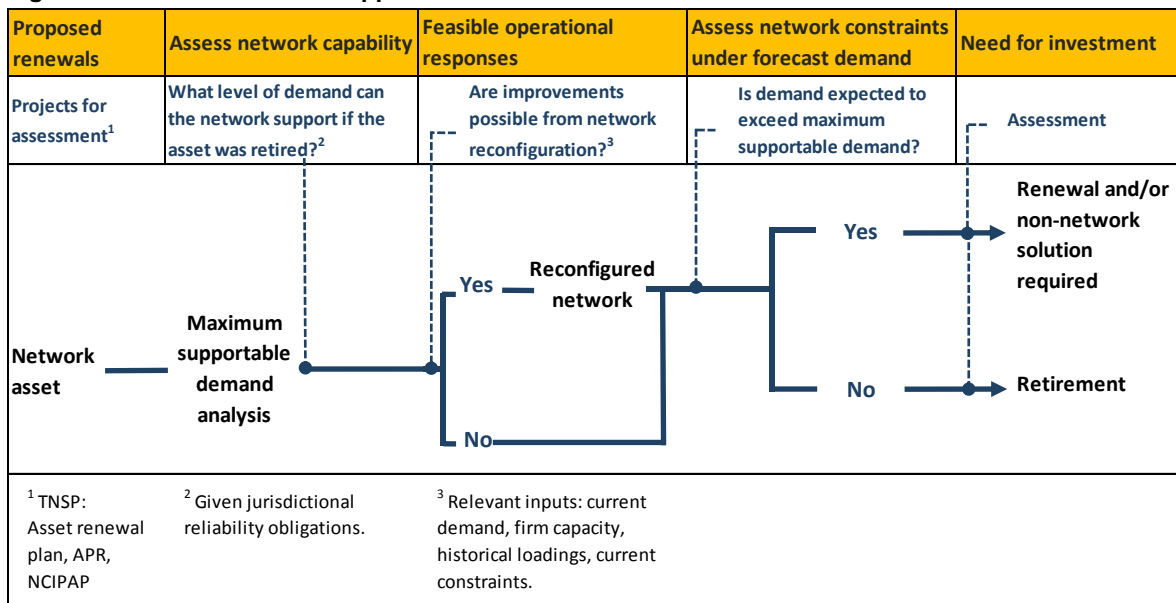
| Proposed renewals | Assess network capability | Feasible operational responses | Assess network constraints under forecast demand | Need for investment |
|---|---|---|---|---|
| Projects for assessment$^1$ | What level of demand can the network support if the asset was retired?$^2$ | Are improvements possible from network reconfiguration?$^3$ | Is demand expected to exceed maximum supportable demand? | Assessment |

Network asset

Maximum supportable demand analysis

Yes

Reconfigured network

No

Yes

No

Renewal and/or non-network solution required

Retirement

$^1$ TNSP: Asset renewal plan, APR, NCIPAP

$^2$ Given jurisdictional reliability obligations.

$^3$ Relevant inputs: current demand, firm capacity, historical loadings, current constraints.